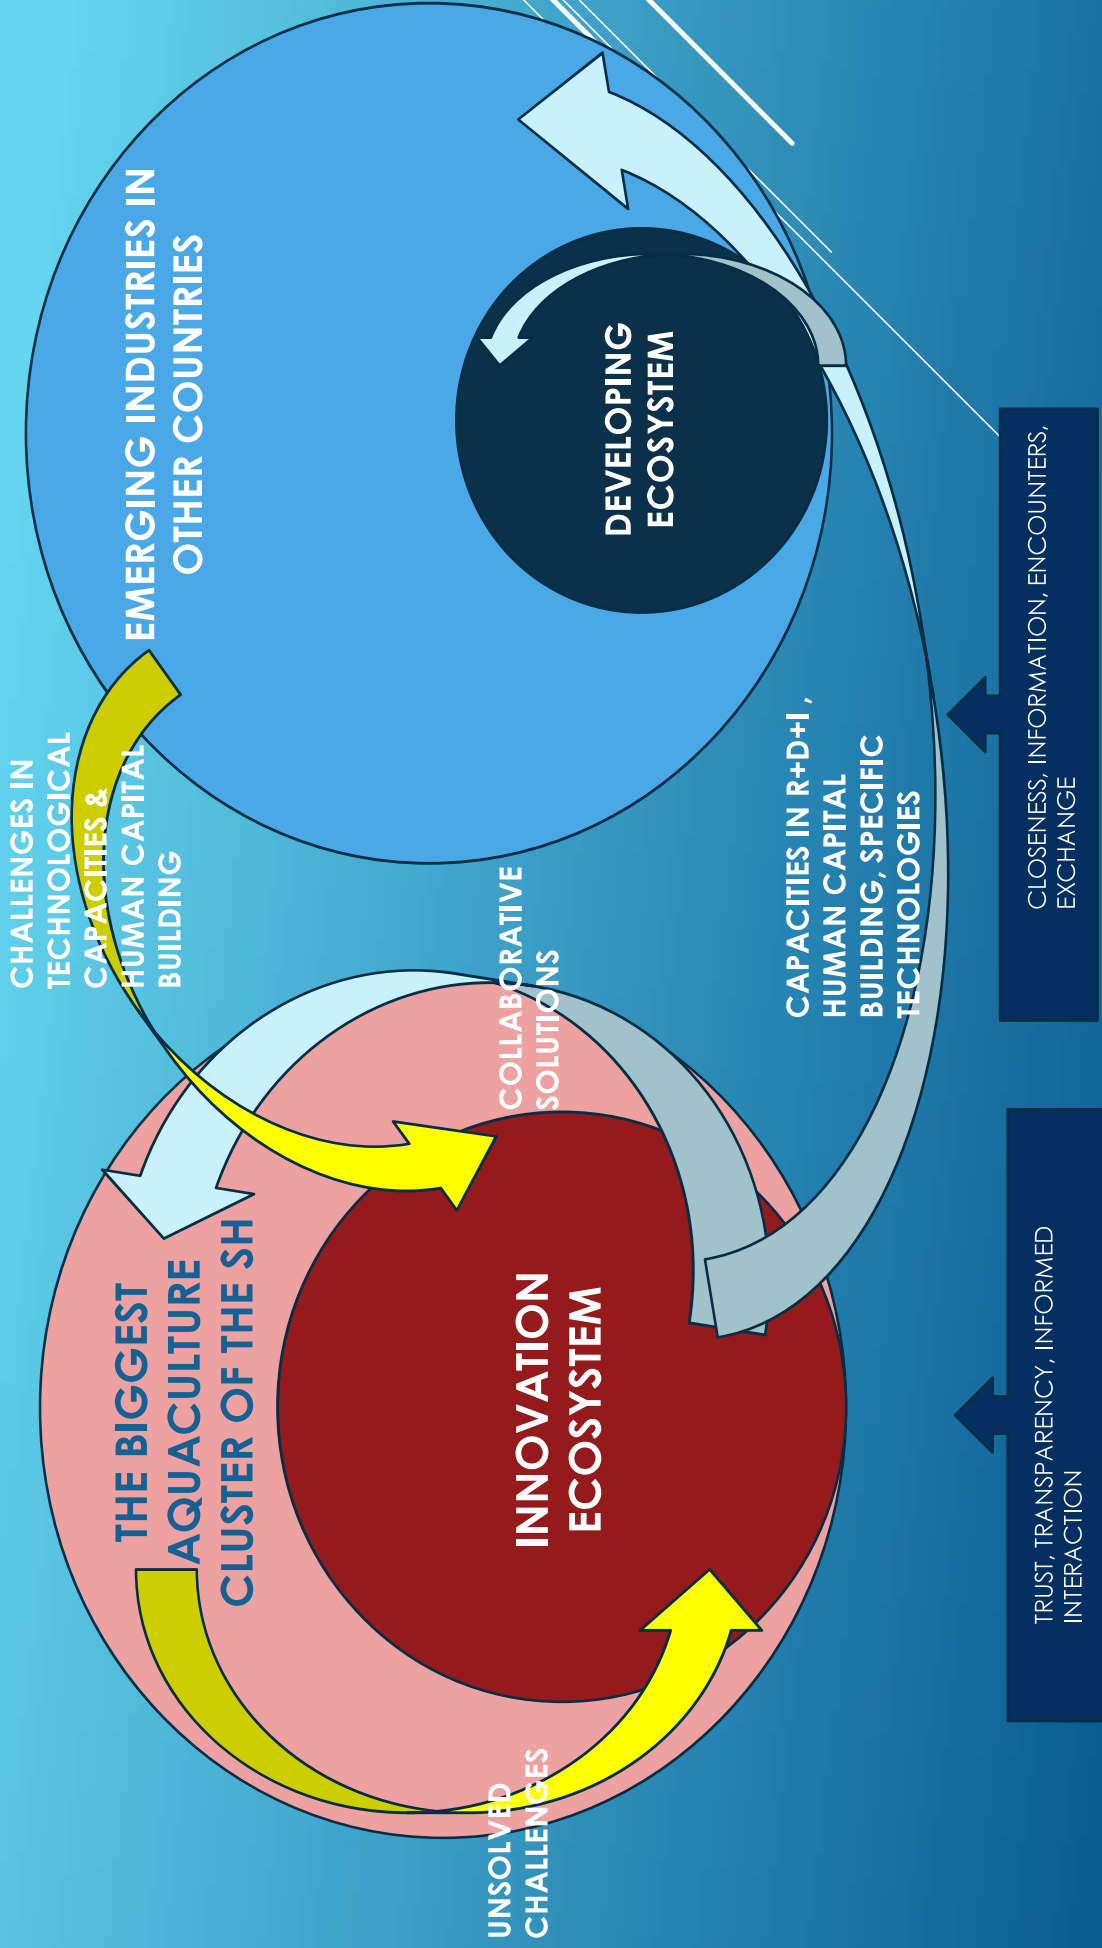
EMERGING INDUSTRIES IN OTHER COUNTRIES

DEVELOPING ECOSYSTEM

CHALLENGES IN TECHNOLOGICAL CAPACITIES & HUMAN CAPITAL BUILDING

COLLABORATIVE SOLUTIONS

CAPACITIES IN R+D+I , HUMAN CAPITAL BUILDING, SPECIFIC TECHNOLOGIES

CLOSENESS, INFORMATION, ENCOUNTERS, EXCHANGE

THE BIGGEST AQUACULTURE CLUSTER OF THE SH

INNOVATION ECOSYSTEM

UNSOLVED CHALLENGES

TRUST, TRANSPARENCY, INFORMED INTERACTION